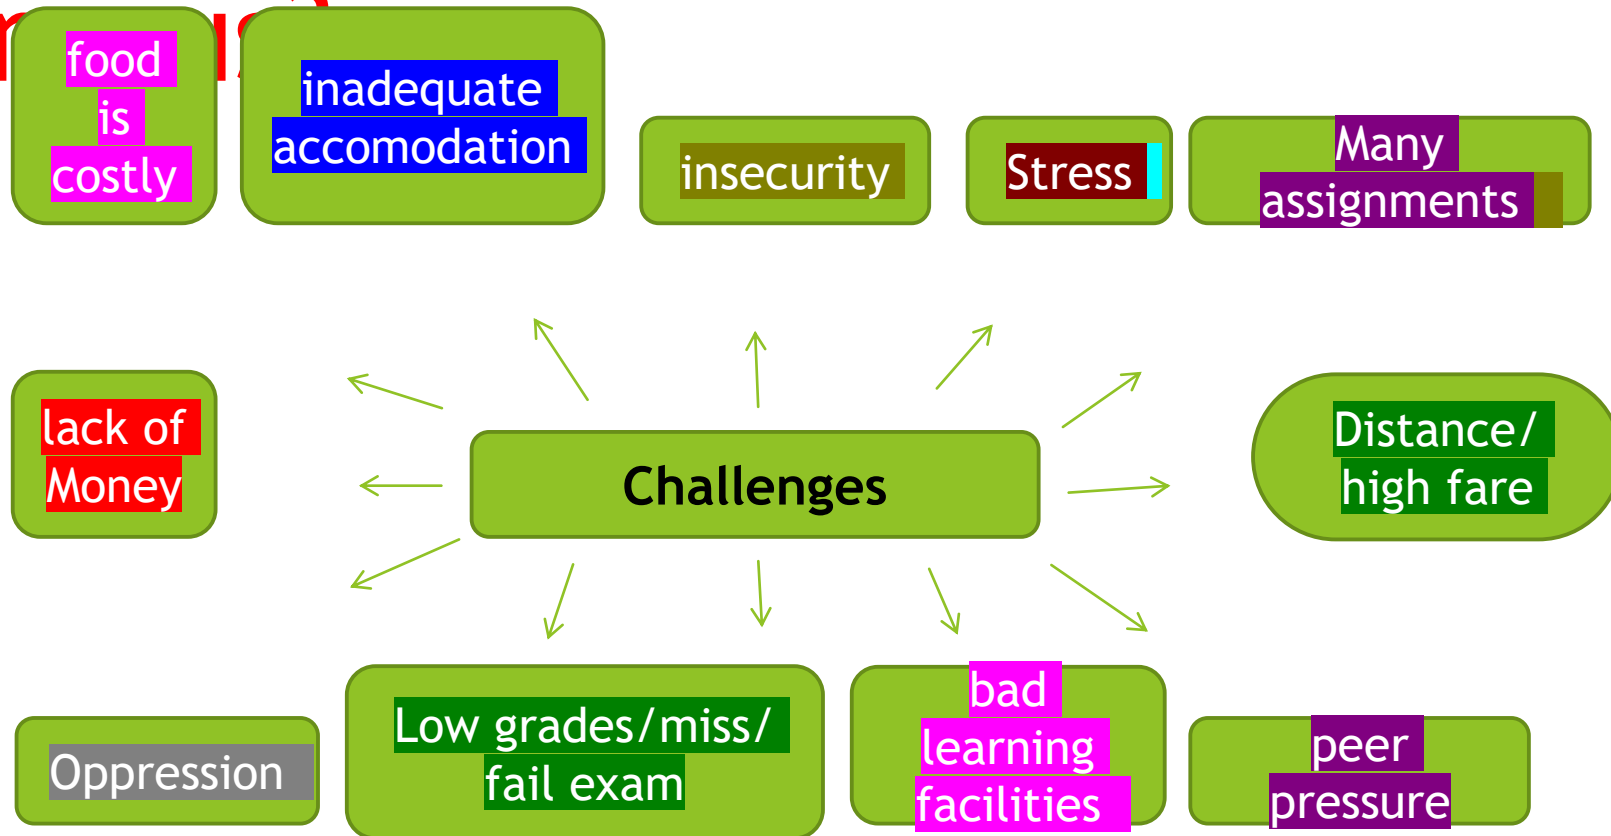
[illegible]

food is costly

inadequate accomodation

insecurity

Stress

Many assignments

lack of Money

Challenges

Distance/ high fare

Oppression

Low grades/miss/ fail exam

bad learning facilities

peer pressure